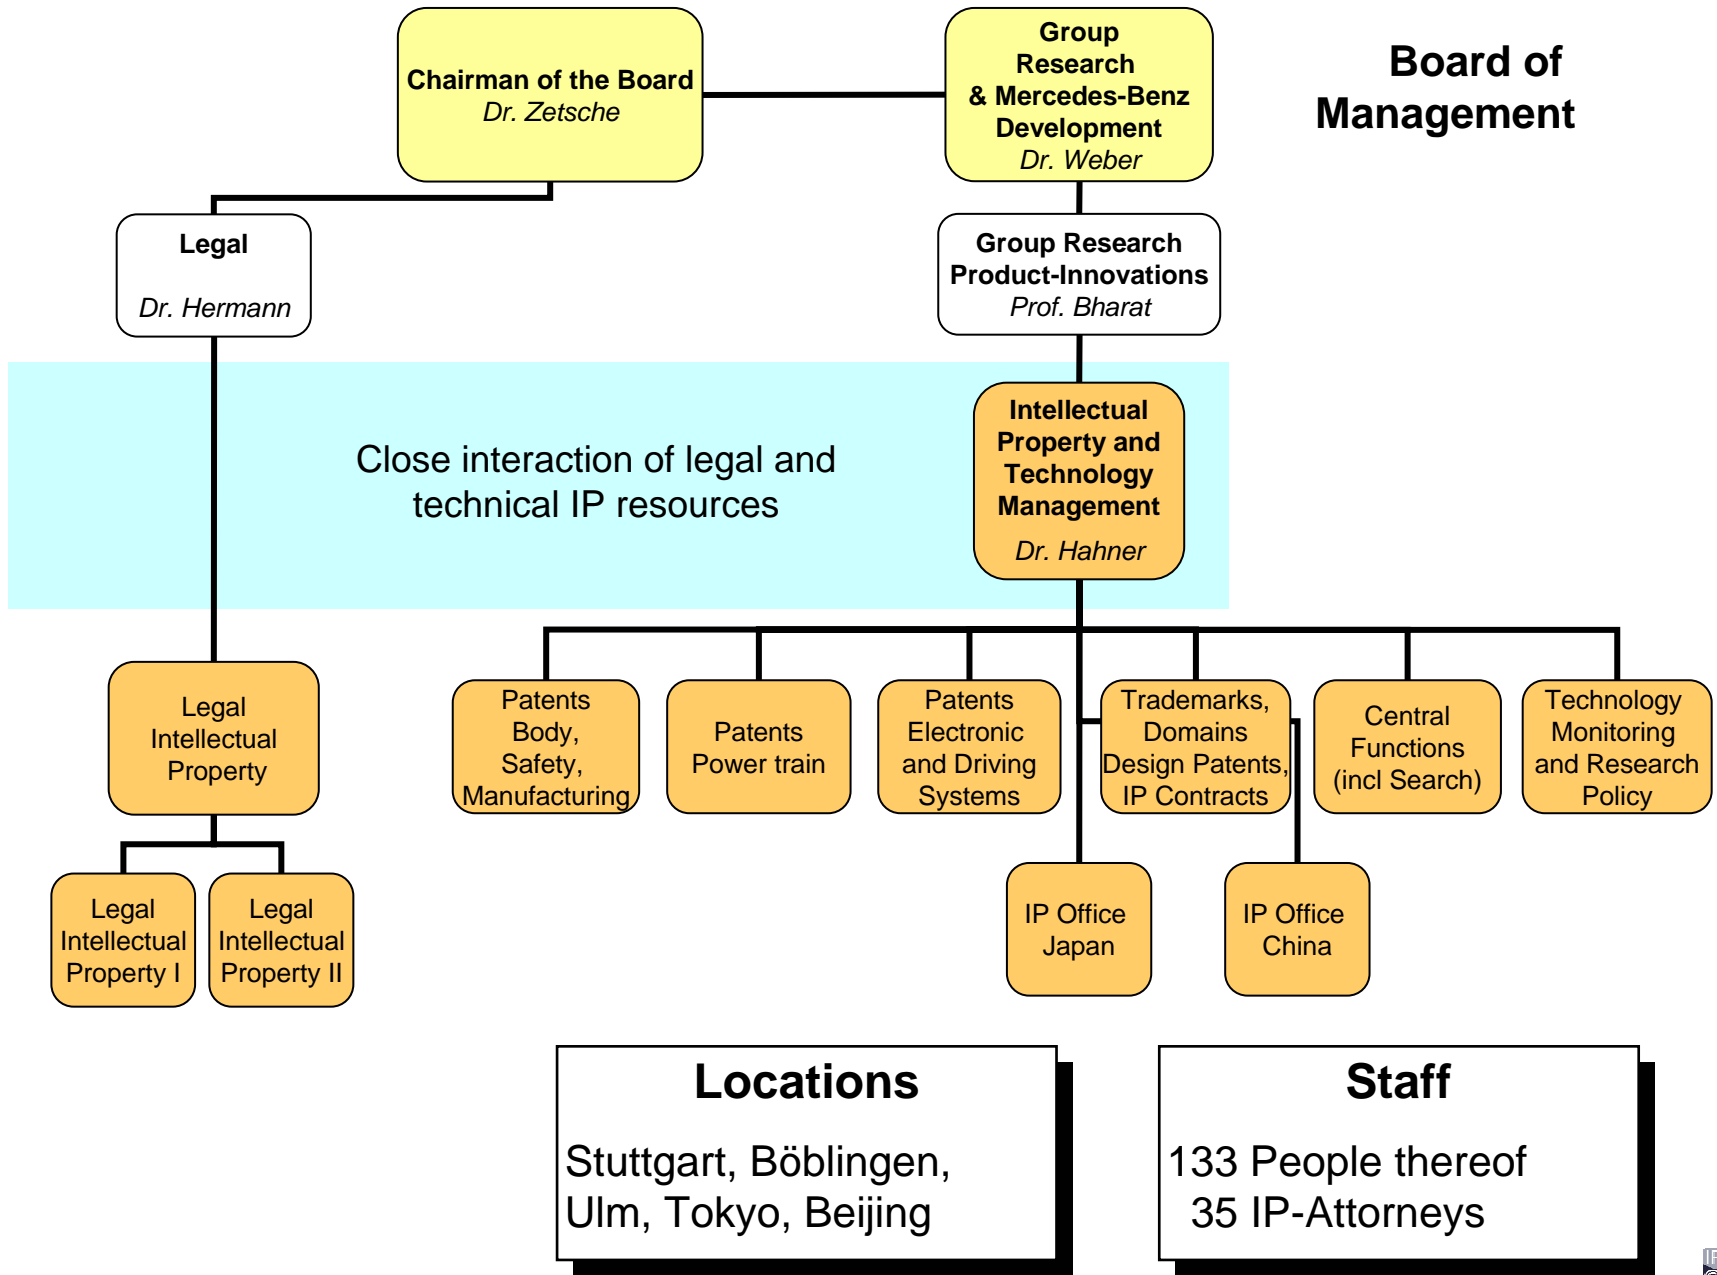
Chairman of the Board
Dr. Zetsche

Group Research & Mercedes-Benz Development
Dr. Weber

Board of Management

Legal

Dr. Hermann

Group Research Product-Innovations
Prof. Bharat

Close interaction of legal and technical IP resources

Intellectual Property and Technology Management
Dr. Hahner

Legal Intellectual Property

Patents Body, Safety, Manufacturing

Patents Power train

Patents Electronic and Driving Systems

Trademarks, Domains Design Patents, IP Contracts

Central Functions (incl Search)

Technology Monitoring and Research Policy

Legal Intellectual Property I

Legal Intellectual Property II

IP Office Japan

IP Office China

Locations

Stuttgart, Böblingen, Ulm, Tokyo, Beijing

Staff

133 People thereof
35 IP-Attorneys